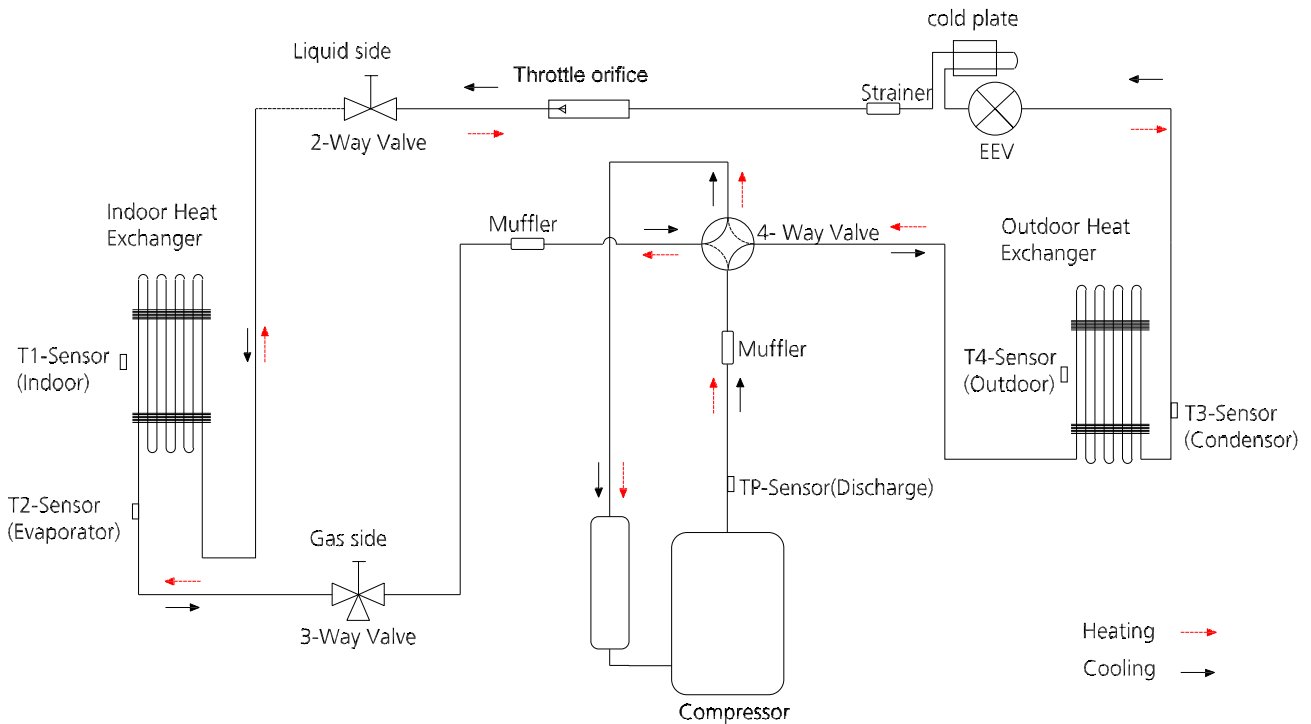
cold plate

Liquid side

Throttle orifice

Strainer

2-Way Valve

EEV

Indoor Heat Exchanger

Muffler

4- Way Valve

Outdoor Heat Exchanger

T1-Sensor (Indoor)

Muffler

T4-Sensor (Outdoor)

T3-Sensor (Condensor)

TP-Sensor(Discharge)

T2-Sensor (Evaporator)

Gas side

3-Way Valve

Heating

Cooling

Compressor